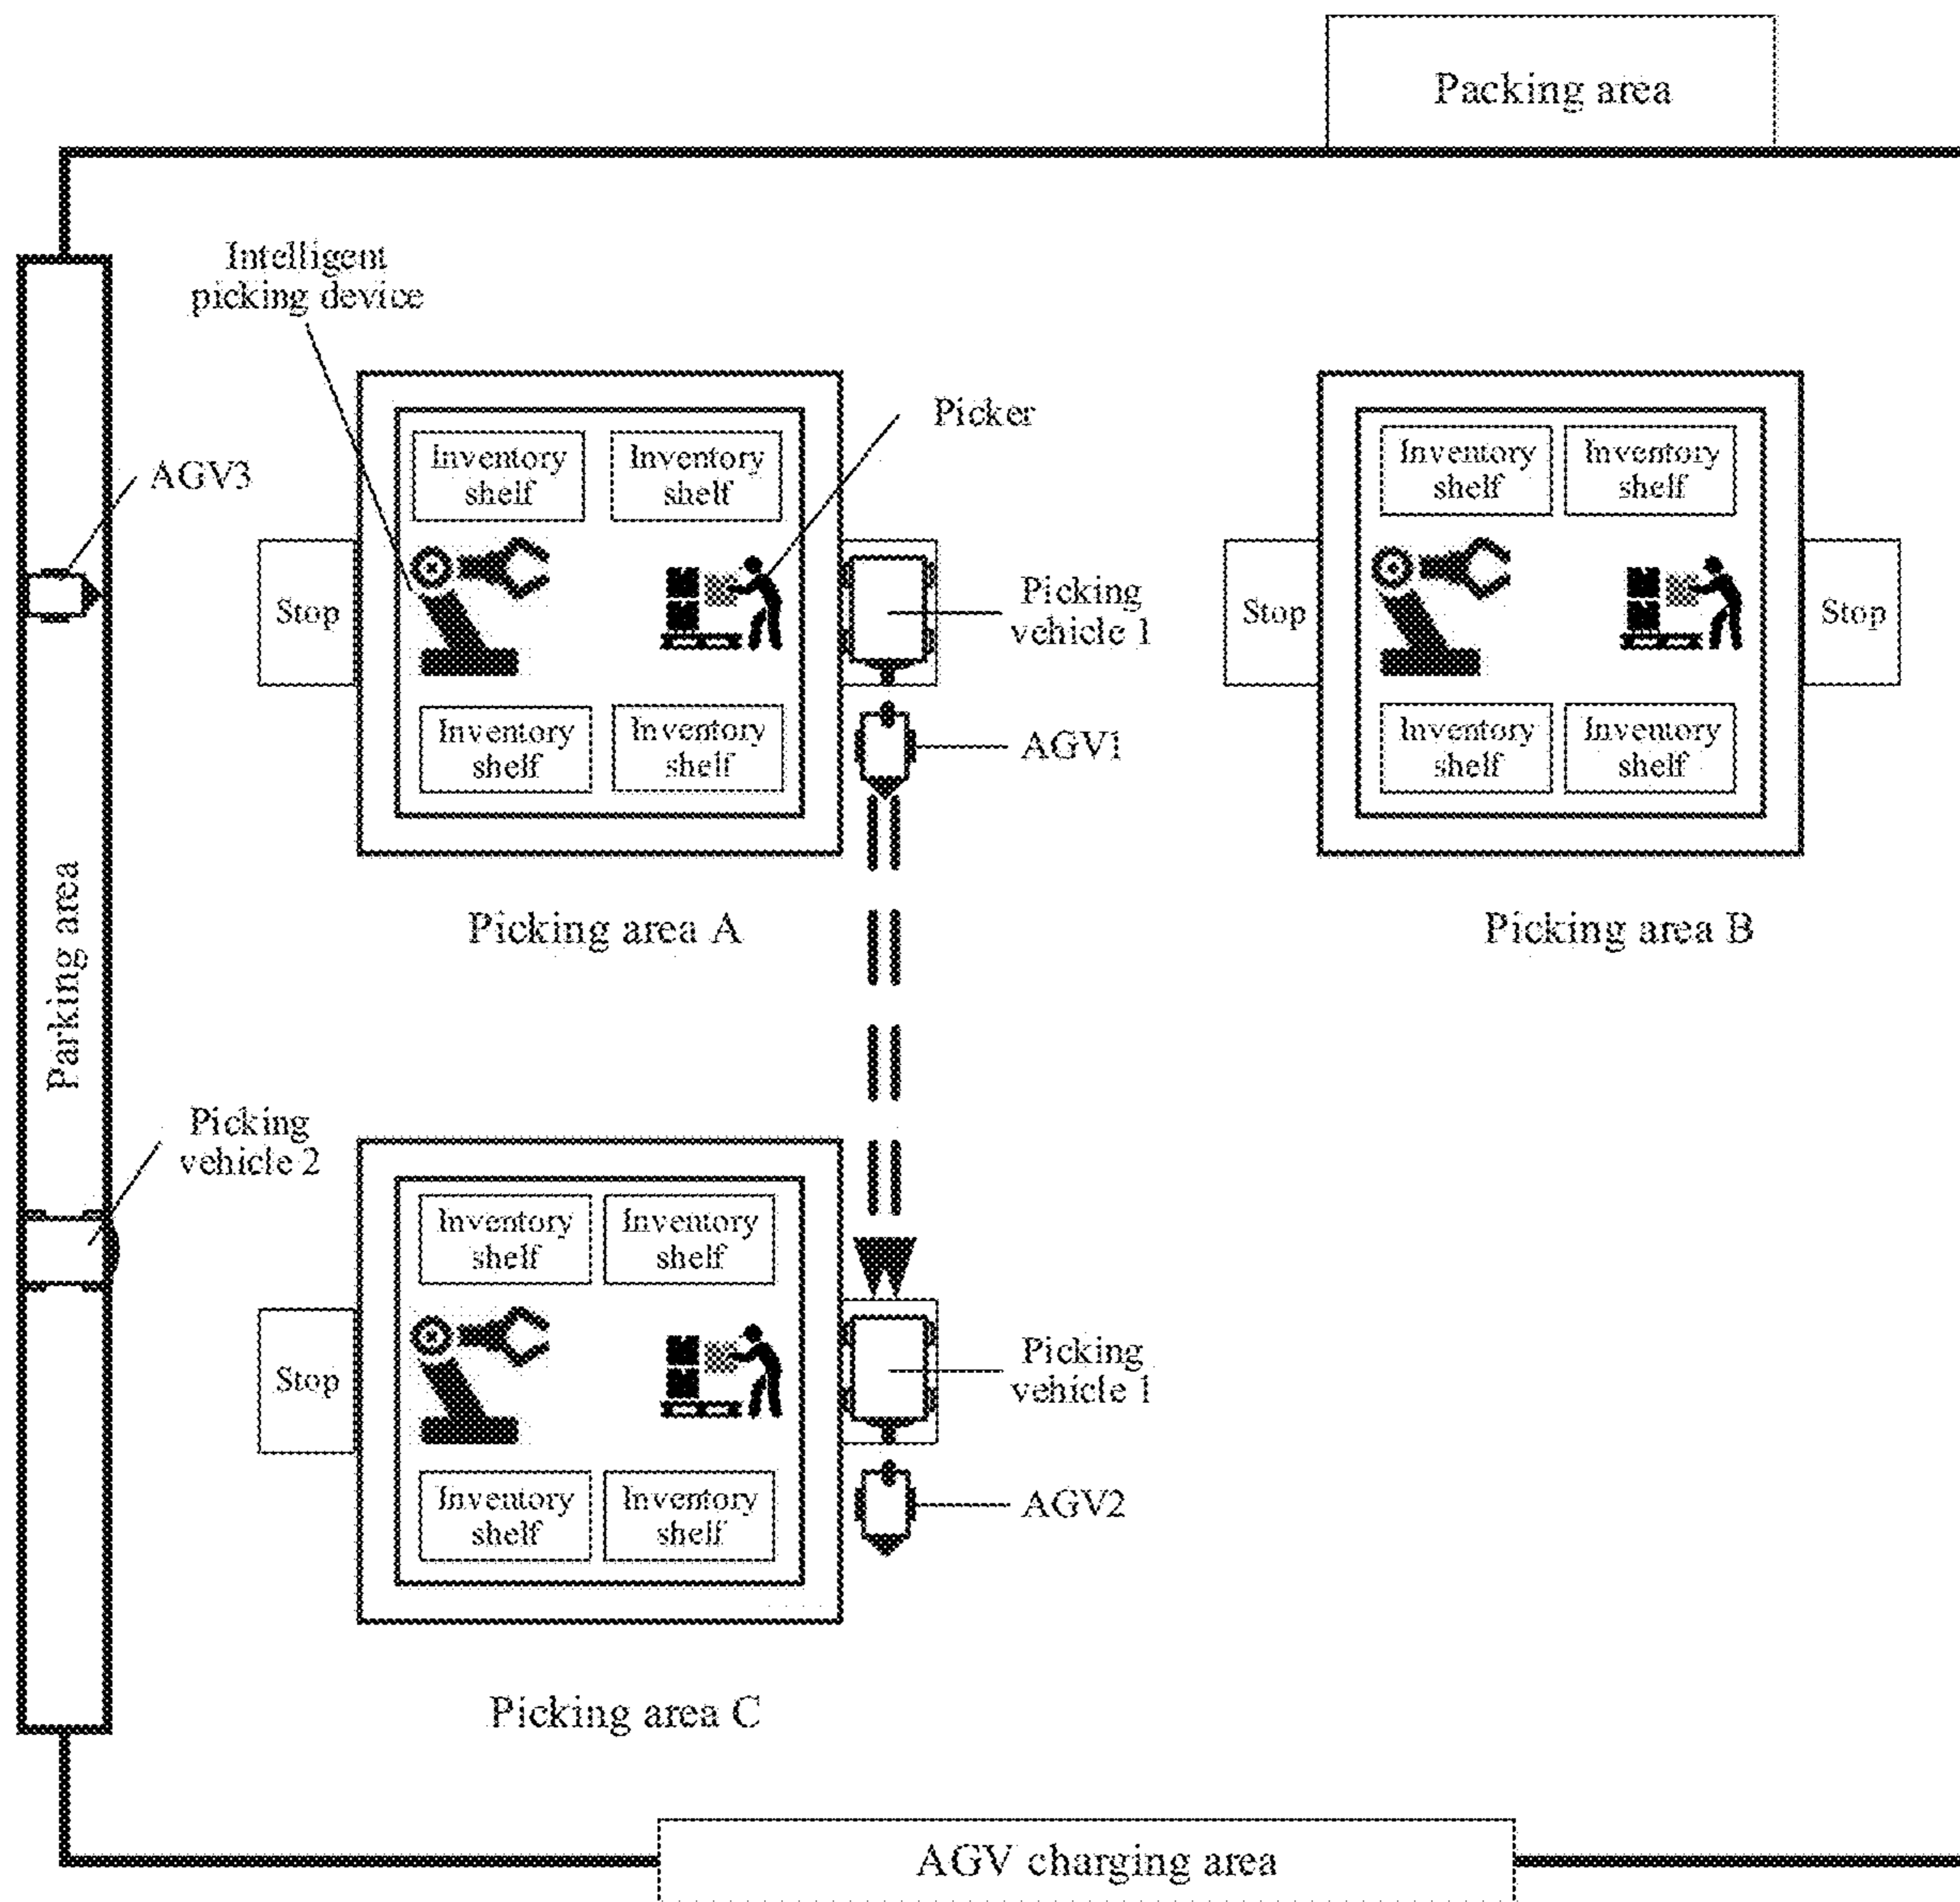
Packing area

Intelligent picking device

Picker

AGV3

Inventory shelf
Inventory shelf

Stop

Picking vehicle 1

Inventory shelf
Inventory shelf

AGV1

Picking area A

Inventory shelf
Inventory shelf

Stop

Stop

Inventory shelf
Inventory shelf

Picking area B

Parking area

Picking vehicle 2

Inventory shelf
Inventory shelf

Stop

Picking vehicle 1

Inventory shelf
Inventory shelf

AGV2

Picking area C

AGV charging area